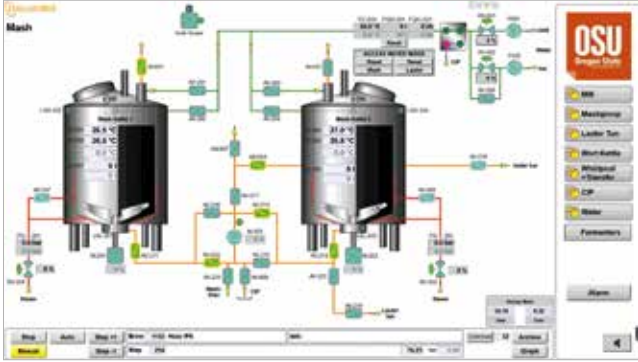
Mash

OSU
Oregon State

Mill
Mashgroup
Lauter Tun
Wort Kettle
Whirlpool / Chiller
CIP
Water
Parameters

Alarm

Mash Kettle 1
26.5 °C
26.5 °C

Mash Kettle 2
27.0 °C
26.5 °C

Reset

Steam
Steam
Lauter tun
Steam
Cold
Hot

Stop
Auto
Manual
Step +
Step -
Brew
Step
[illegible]
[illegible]
Grafic
Archive